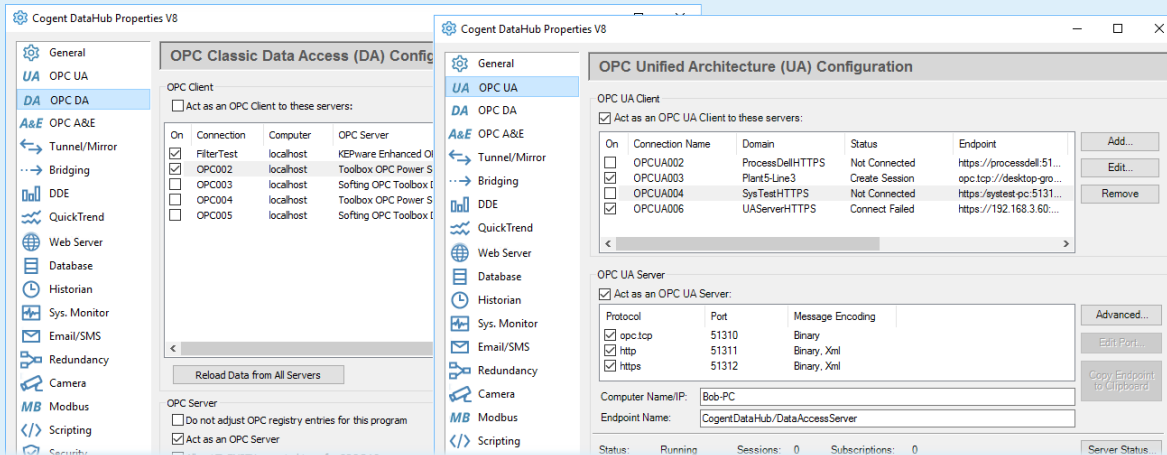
Cogent DataHub Properties V8

General
OPC UA
OPC DA
OPC A&E
Tunnel/Mirror
Bridging
DDE
QuickTrend
Web Server
Database
Historian
Sys. Monitor
Email/SMS
Redundancy
Camera
Modbus
Scripting
Security

OPC Classic Data Access (DA) Configu

OPC Client
Act as an OPC Client to these servers:

| On | Connection | Computer | OPC Server |
|---|---|---|---|
| ☑ | FilterTest | localhost | KEPware Enhanced OI |
| ☑ | OPC002 | localhost | Toolbox OPC Power S |
| ☐ | OPC003 | localhost | Softing OPC Toolbox [ |
| ☐ | OPC004 | localhost | Toolbox OPC Power S |
| ☐ | OPC005 | localhost | Softing OPC Toolbox [ |

Reload Data from All Servers

OPC Server
Do not adjust OPC registry entries for this program
Act as an OPC Server

Cogent DataHub Properties V8

General
OPC UA
OPC DA
OPC A&E
Tunnel/Mirror
Bridging
DDE
QuickTrend
Web Server
Database
Historian
Sys. Monitor
Email/SMS
Redundancy
Camera
Modbus
Scripting

OPC Unified Architecture (UA) Configuration

OPC UA Client
Act as an OPC UA Client to these servers:

| On | Connection Name | Domain | Status | Endpoint |
|---|---|---|---|---|
| ☐ | OPCUA002 | ProcessDellHTTPS | Not Connected | https://processdell:51... |
| ☑ | OPCUA003 | Plant5-Line3 | Create Session | opc.tcp://desktop-gro... |
| ☐ | OPCUA004 | SysTestHTTPS | Not Connected | https://systest-pc:5131... |
| ☑ | OPCUA006 | UAServerHTTPS | Connect Failed | https://192.168.3.60:... |

Add...
Edit...
Remove

OPC UA Server
Act as an OPC UA Server:

| Protocol | Port | Message Encoding |
|---|---|---|
| ☑ opc.tcp | 51310 | Binary |
| ☑ http | 51311 | Binary, Xml |
| ☑ https | 51312 | Binary, Xml |

Advanced...
Edit Port...
Copy Endpoint to Clipboard

Computer Name/IP: Bob-PC
Endpoint Name: CogentDataHub/DataAccessServer

Status: Running Sessions: 0 Subscriptions: 0
Server Status...